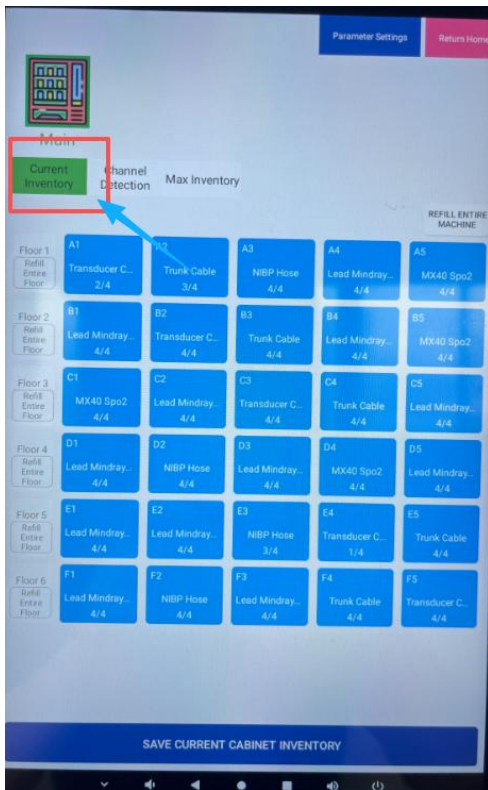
Parameter Settings

Return Home

Main

Current Inventory

Channel Detection

Max Inventory

REFILL ENTIRE MACHINE

Floor 1
Refill Entire Floor

A1
Transducer C...
2/4

A2
Trunk Cable
3/4

A3
NIBP Hose
4/4

A4
Lead Mindray...
4/4

A5
MX40 Spo2
4/4

Floor 2
Refill Entire Floor

B1
Lead Mindray...
4/4

B2
Transducer C...
4/4

B3
Trunk Cable
4/4

B4
Lead Mindray...
4/4

B5
MX40 Spo2
4/4

Floor 3
Refill Entire Floor

C1
MX40 Spo2
4/4

C2
Lead Mindray...
4/4

C3
Transducer C...
4/4

C4
Trunk Cable
4/4

C5
Lead Mindray...
4/4

Floor 4
Refill Entire Floor

D1
Lead Mindray...
4/4

D2
NIBP Hose
4/4

D3
Lead Mindray...
4/4

D4
MX40 Spo2
4/4

D5
Lead Mindray...
4/4

Floor 5
Refill Entire Floor

E1
Lead Mindray...
4/4

E2
Lead Mindray...
4/4

E3
NIBP Hose
3/4

E4
Transducer C...
1/4

E5
Trunk Cable
4/4

Floor 6
Refill Entire Floor

F1
Lead Mindray...
4/4

F2
NIBP Hose
4/4

F3
Lead Mindray...
4/4

F4
Trunk Cable
4/4

F5
Transducer C...
4/4

SAVE CURRENT CABINET INVENTORY